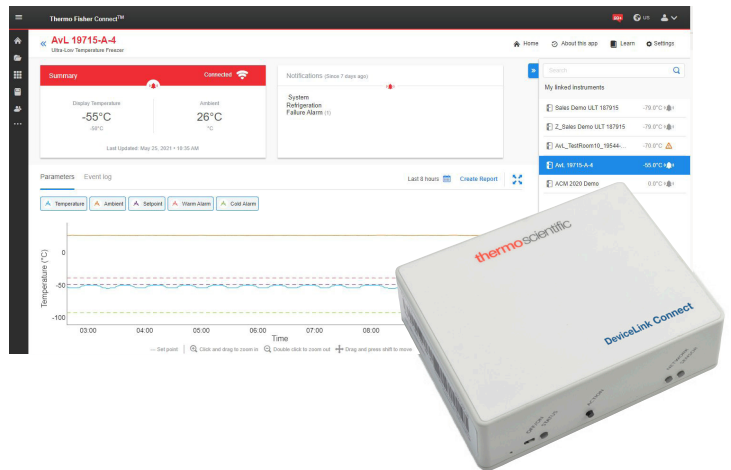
Thermo Fisher Connect™

« AvL 19715-A-4
Ultra-Low Temperature Freezer

Home About this app Learn Settings

Summary Connected

Display Temperature
-55°C
-50°C

Ambient
26°C
°C

Last Updated: May 25, 2021 • 10:35 AM

Notifications (Since 7 days ago)

System
Refrigeration
Failure Alarm (1)

»

Search

My linked instruments

Sales Demo ULT 187915 -79.0°C
Z_Sales Demo ULT 187915 -79.0°C
AvL_TestRoom10_19544-... -70.0°C
AvL 19715-A-4 -55.0°C
ACM 2020 Demo 0.0°C

Parameters Event log

Last 8 hours Create Report

Temperature Ambient Setpoint Warm Alarm Cold Alarm

Temperature (°C)
0
-50
-100

03:00 04:00 05:00 06:00 07:00 08:00
Time

Set point Click and drag to zoom in Double click to zoom out Drag and press shift to move

thermoscientific

DeviceLink Connect